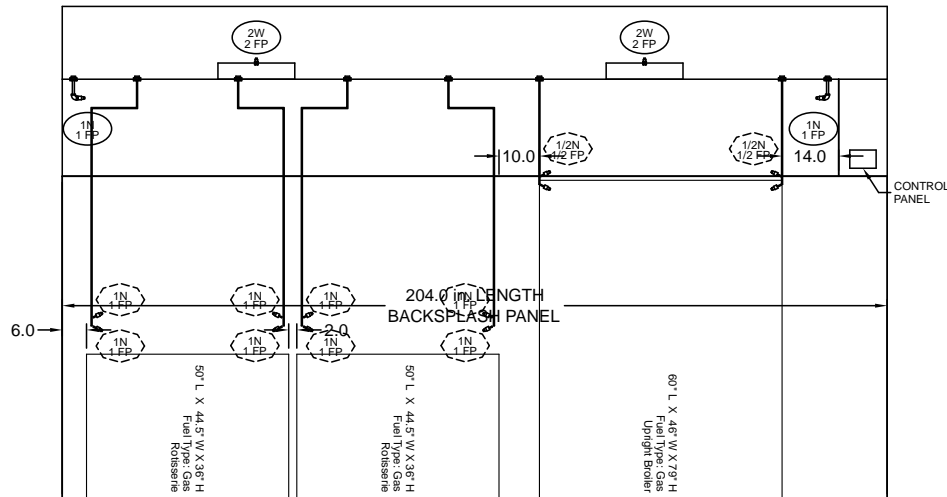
2W
2 FP

2W
2 FP

1N
1 FP

10.0

1/2N
1/2 FP

1/2N
1/2 FP

1N
1 FP

14.0

CONTROL
PANEL

1N
1 FP

1N
1 FP

1N
1 FP

1N
1 FP

204.0 in LENGTH
BACKSPLASH PANEL

6.0

2.0

1N
1 FP

1N
1 FP

1N
1 FP

1N
1 FP

50" L X 44.5" W X 36" H
Fuel Type: Gas
Rotisserie

50" L X 44.5" W X 36" H
Fuel Type: Gas
Rotisserie

60" L X 46" W X 79" H
Fuel Type: Gas
Upright Broiler